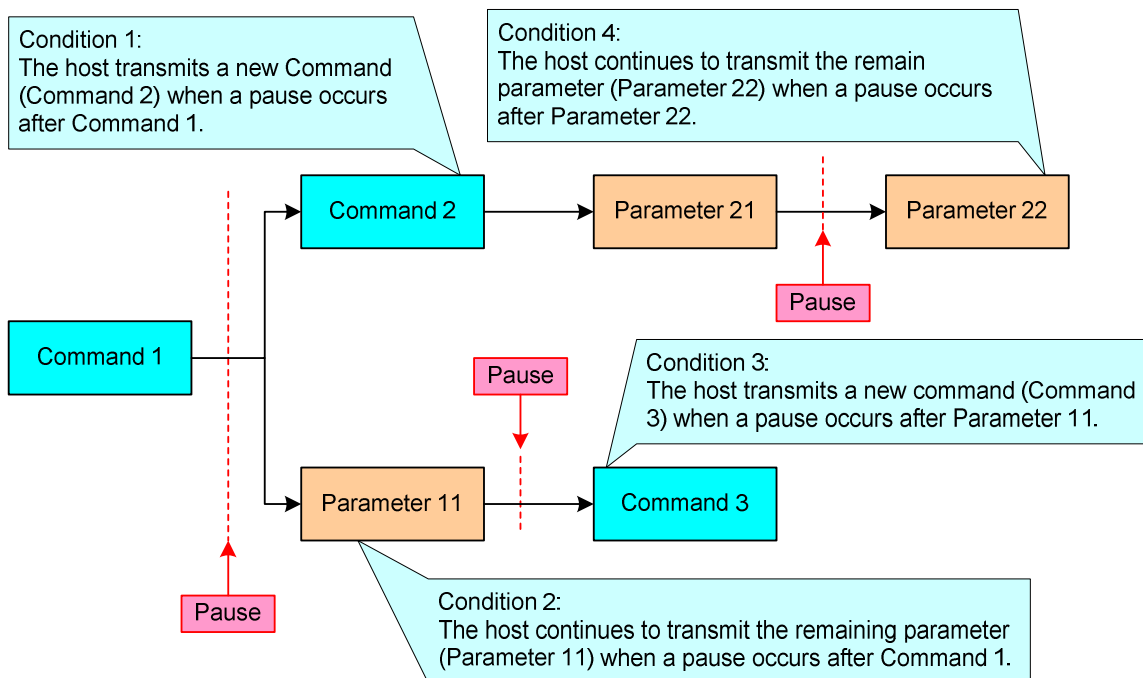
Condition 1:
The host transmits a new Command (Command 2) when a pause occurs after Command 1.

Condition 4:
The host continues to transmit the remain parameter (Parameter 22) when a pause occurs after Parameter 22.

Command 2

Parameter 21

Parameter 22

Pause

Command 1

Pause

Condition 3:
The host transmits a new command (Command 3) when a pause occurs after Parameter 11.

Parameter 11

Command 3

Pause

Condition 2:
The host continues to transmit the remaining parameter (Parameter 11) when a pause occurs after Command 1.